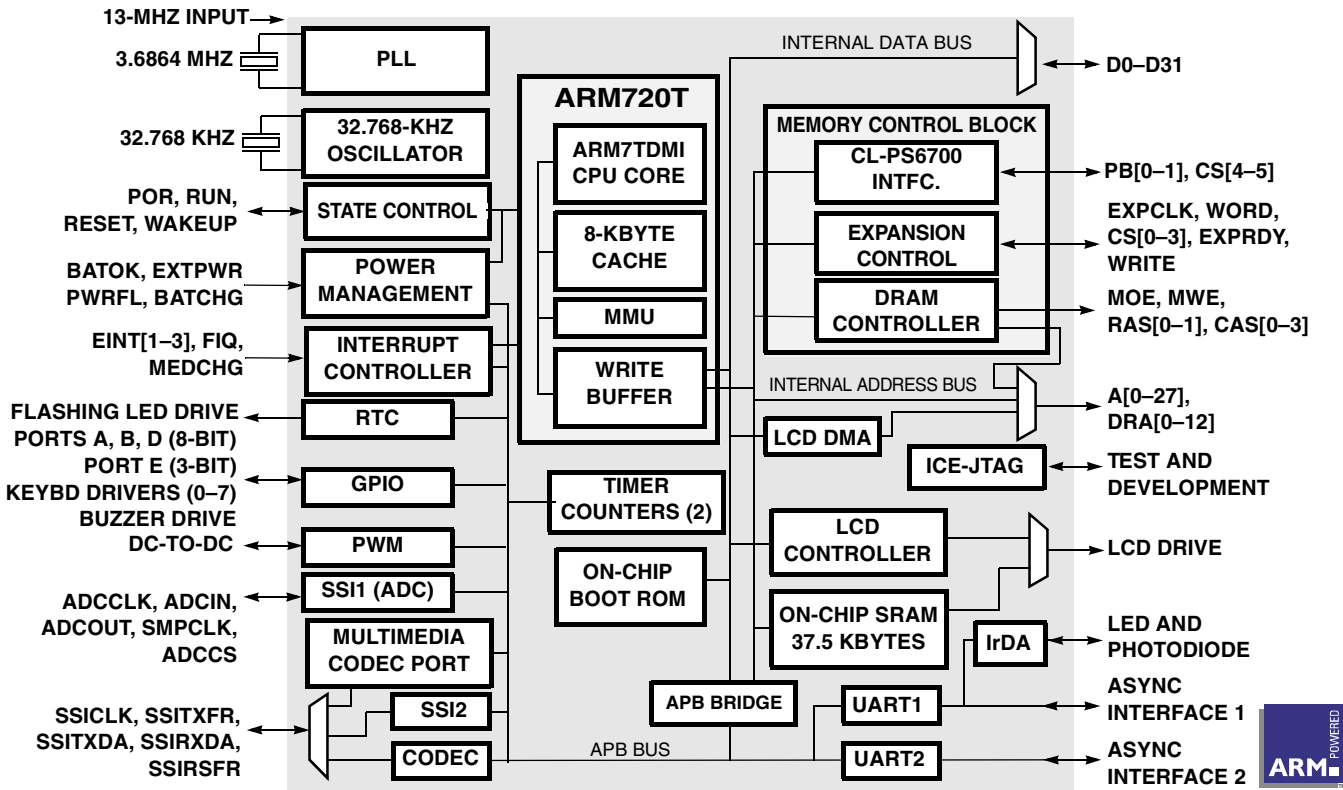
13-MHZ INPUT
3.6864 MHZ
PLL
32.768 KHZ
32.768-KHZ OSCILLATOR
POR, RUN, RESET, WAKEUP
STATE CONTROL
BATOK, EXTPWR PWRFL, BATCHG
POWER MANAGEMENT
EINT[1–3], FIQ, MEDCHG
INTERRUPT CONTROLLER
FLASHING LED DRIVE
RTC
PORTS A, B, D (8-BIT)
PORT E (3-BIT)
KEYBD DRIVERS (0–7)
GPIO
BUZZER DRIVE
DC-TO-DC
PWM
SSI1 (ADC)
ADCCLK, ADCIN, ADCOUT, SMPCLK, ADCCS
MULTIMEDIA CODEC PORT
SSICLK, SSITXFR, SSITXDA, SSIRXDA, SSIRSFR
SSI2
CODEC
ARM720T
ARM7TDMI CPU CORE
8-KBYTE CACHE
MMU
WRITE BUFFER
TIMER COUNTERS (2)
ON-CHIP BOOT ROM
APB BRIDGE
APB BUS
INTERNAL DATA BUS
D0–D31
MEMORY CONTROL BLOCK
CL-PS6700 INTFC.
PB[0–1], CS[4–5]
EXPANSION CONTROL
EXPCLK, WORD, CS[0–3], EXPRDY, WRITE
DRAM CONTROLLER
MOE, MWE, RAS[0–1], CAS[0–3]
INTERNAL ADDRESS BUS
A[0–27], DRA[0–12]
LCD DMA
ICE-JTAG
TEST AND DEVELOPMENT
LCD CONTROLLER
LCD DRIVE
ON-CHIP SRAM 37.5 KBYTES
IrDA
LED AND PHOTODIODE
UART1
ASYNC INTERFACE 1
UART2
ASYNC INTERFACE 2
ARM POWERED